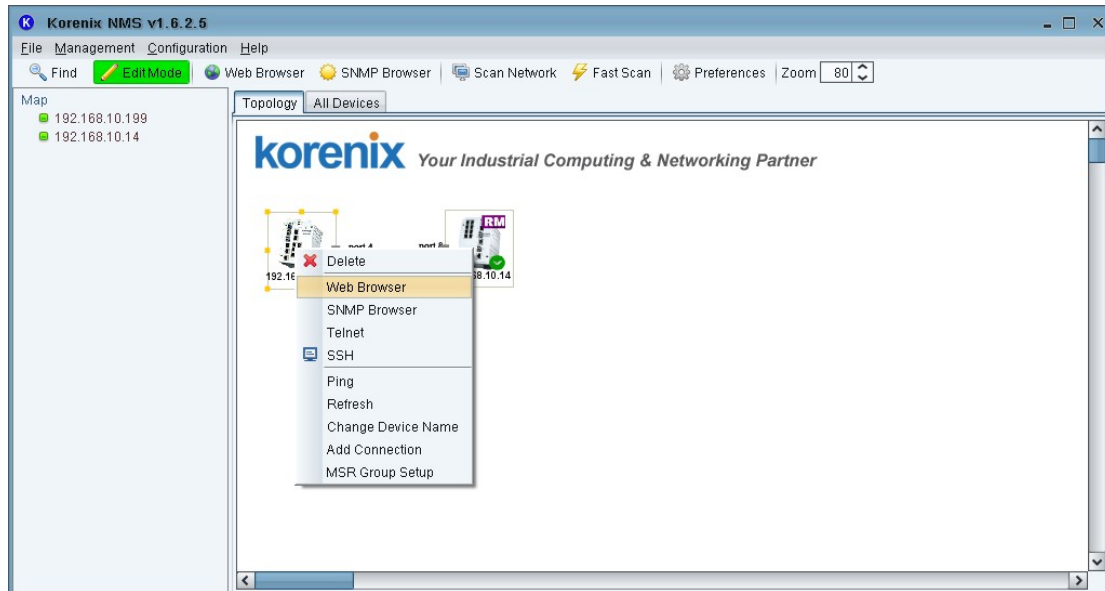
Korenix NMS v1.6.2.5

File Management Configuration Help

Find Edit Mode Web Browser SNMP Browser Scan Network Fast Scan Preferences Zoom 80

Map
192.168.10.199
192.168.10.14

Topology All Devices

korenix Your Industrial Computing & Networking Partner

port 4
port 8
192.16
RM
.68.10.14

Delete
Web Browser
SNMP Browser
Telnet
SSH
Ping
Refresh
Change Device Name
Add Connection
MSR Group Setup